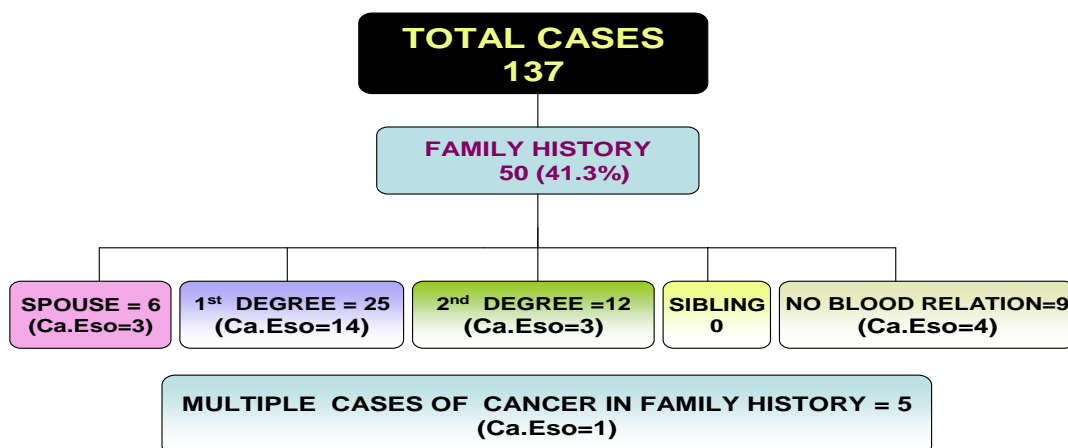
TOTAL CASES
137

FAMILY HISTORY
50 (41.3%)

SPOUSE = 6
(Ca.Eso=3)

1$^{st}$ DEGREE = 25
(Ca.Eso=14)

2$^{nd}$ DEGREE =12
(Ca.Eso=3)

SIBLING
0

NO BLOOD RELATION=9
(Ca.Eso=4)

MULTIPLE CASES OF CANCER IN FAMILY HISTORY = 5
(Ca.Eso=1)